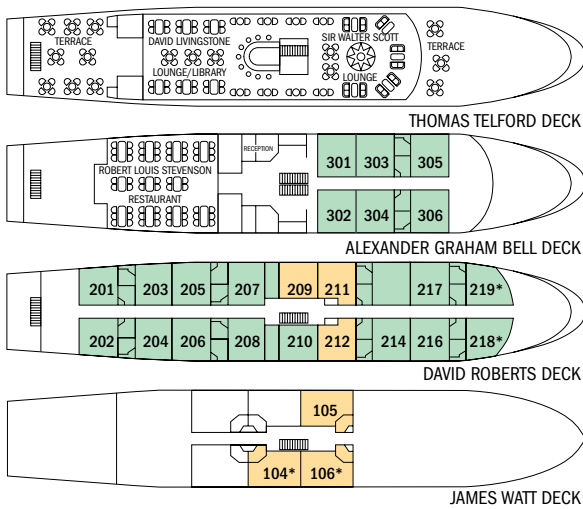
TERRACE
DAVID LIVINGSTONE
LOUNGE/LIBRARY
SIR WALTER SCOTT
LOUNGE
TERRACE
THOMAS TELFORD DECK

RECEPTION
ROBERT LOUIS STEVENSON
RESTAURANT
301
303
305
302
304
306
ALEXANDER GRAHAM BELL DECK

201
203
205
207
209
211
217
219*
202
204
206
208
210
212
214
216
218*
DAVID ROBERTS DECK

105
104*
106*
JAMES WATT DECK